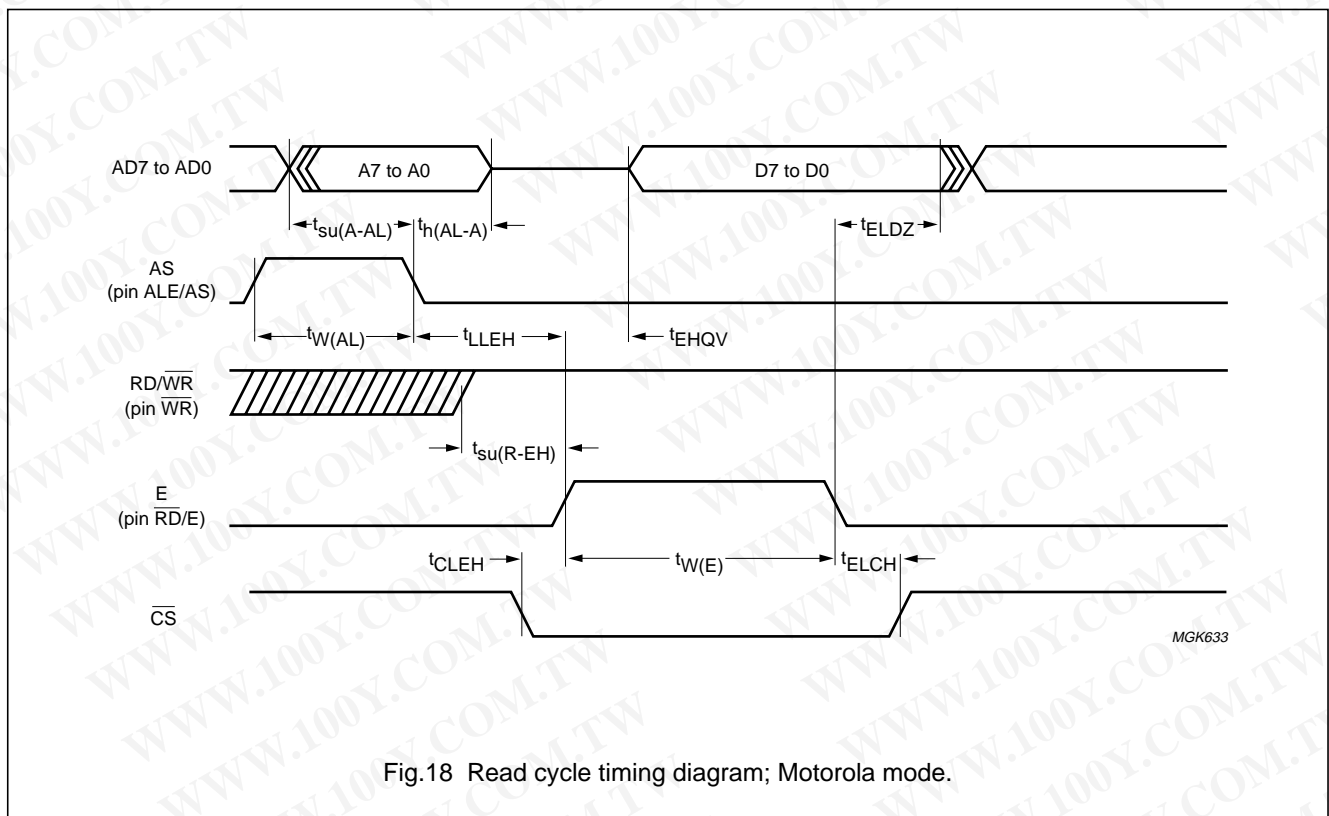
AD7 to AD0

A7 to A0

D7 to D0

$t_{su(A-AL)}$

$t_{h(AL-A)}$

$t_{ELDZ}$

AS (pin ALE/AS)

$t_{W(AL)}$

$t_{LLEH}$

$t_{EHQV}$

RD/$\overline{WR}$ (pin $\overline{WR}$)

$t_{su(R-EH)}$

E (pin $\overline{RD}$/E)

$t_{CLEH}$

$t_{W(E)}$

$t_{ELCH}$

$\overline{CS}$

MGK633

Fig.18 Read cycle timing diagram; Motorola mode.